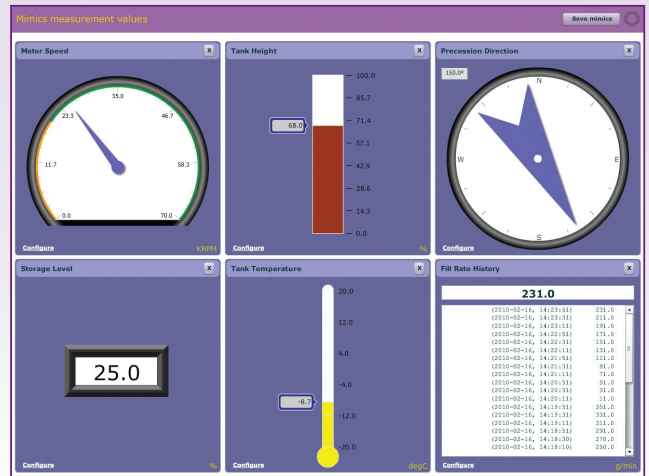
Mimics measurement values

Save mimics

Motor Speed

x

35.0

23.3

46.7

11.7

58.3

0.0

70.0

Configure

KRPM

Tank Height

x

100.0

85.7

71.4

68.0

57.1

42.9

28.6

14.3

0.0

Configure

%

Precession Direction

x

150.0º

N

W

E

S

Configure

Storage Level

x

25.0

Configure

%

Tank Temperature

x

20.0

12.0

4.0

-4.0

-8.7

-12.0

-20.0

Configure

degC

Fill Rate History

x

231.0

| | |
|---|---|
| (2010-02-16, 14:23:51) | 231.0 |
| (2010-02-16, 14:23:31) | 211.0 |
| (2010-02-16, 14:23:11) | 191.0 |
| (2010-02-16, 14:22:51) | 171.0 |
| (2010-02-16, 14:22:31) | 151.0 |
| (2010-02-16, 14:22:11) | 131.0 |
| (2010-02-16, 14:21:51) | 111.0 |
| (2010-02-16, 14:21:31) | 91.0 |
| (2010-02-16, 14:21:11) | 71.0 |
| (2010-02-16, 14:20:51) | 51.0 |
| (2010-02-16, 14:20:31) | 31.0 |
| (2010-02-16, 14:20:11) | 11.0 |
| (2010-02-16, 14:19:51) | 351.0 |
| (2010-02-16, 14:19:31) | 331.0 |
| (2010-02-16, 14:19:11) | 311.0 |
| (2010-02-16, 14:18:51) | 291.0 |
| (2010-02-16, 14:18:30) | 270.0 |
| (2010-02-16, 14:18:10) | 250.0 |

Configure

g/min